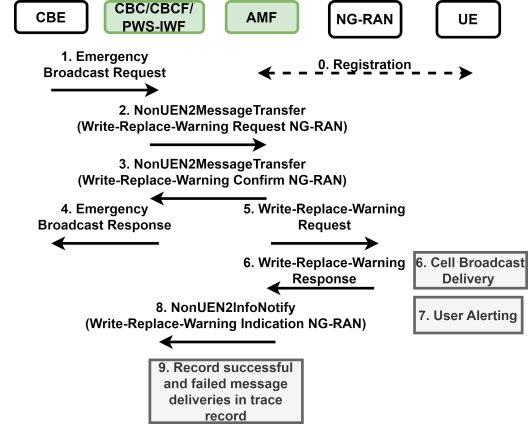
CBE

CBC/CBCF/ PWS-IWF

AMF

NG-RAN

UE

1. Emergency Broadcast Request

0. Registration

2. NonUEN2MessageTransfer (Write-Replace-Warning Request NG-RAN)

3. NonUEN2MessageTransfer (Write-Replace-Warning Confirm NG-RAN)

4. Emergency Broadcast Response

5. Write-Replace-Warning Request

6. Write-Replace-Warning Response

6. Cell Broadcast Delivery

7. User Alerting

8. NonUEN2InfoNotify (Write-Replace-Warning Indication NG-RAN)

9. Record successful and failed message deliveries in trace record